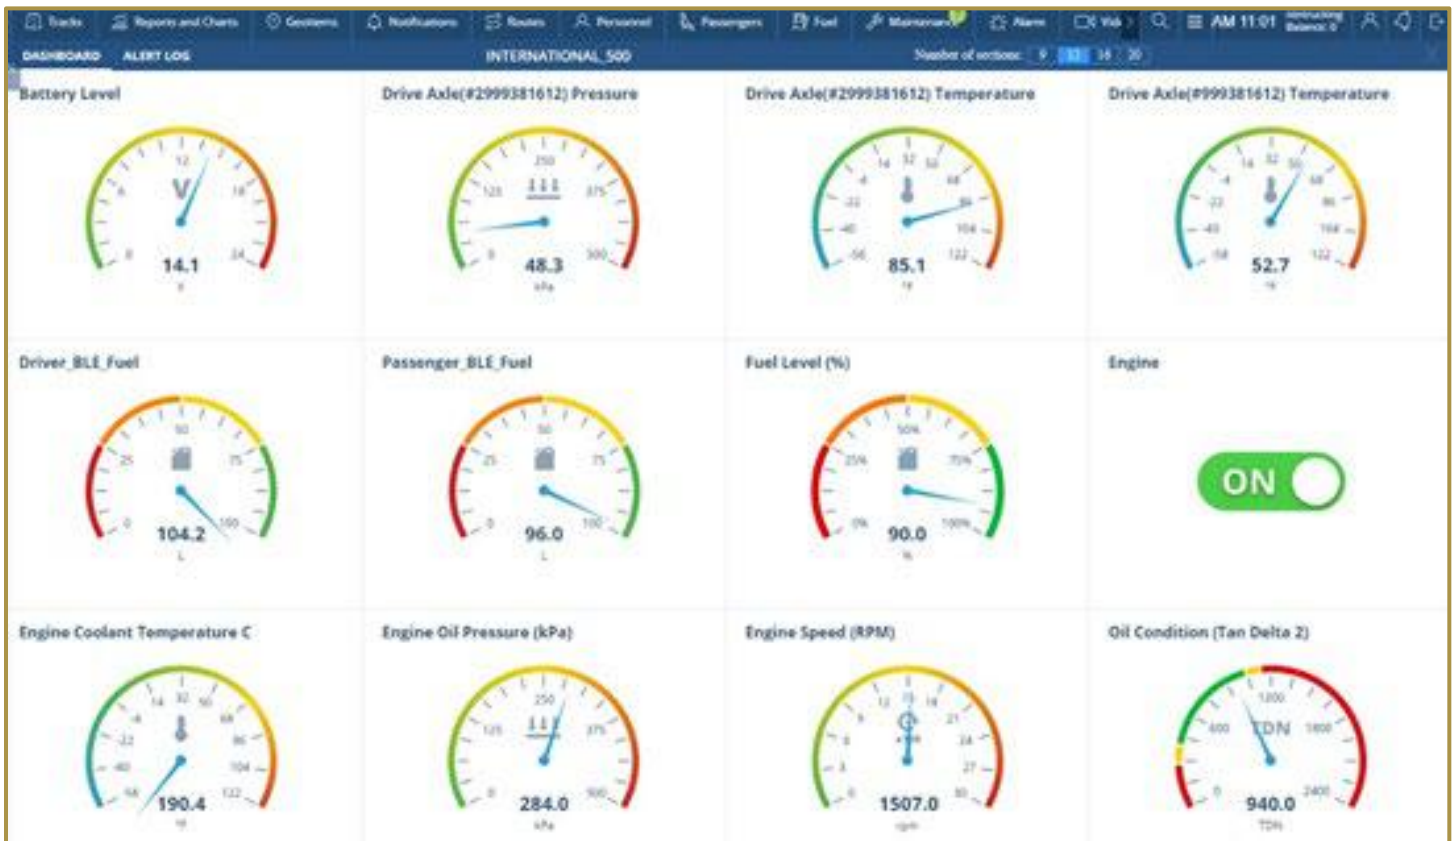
Tracks | Reports and Charts | Geoitems | Notifications | Routes | Personnel | Passengers | Fuel | Maintenance | Alarm | Vid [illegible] | AM 11:01 | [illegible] Balance: 0

DASHBOARD | ALERT LOG | INTERNATIONAL_500 | Number of sections: 9 | 12 | 16 | 20

Battery Level
0 6 12 18 24
V
14.1
V

Drive Axle(#2999381612) Pressure
0 125 250 375 500
48.3
kPa

Drive Axle(#2999381612) Temperature
-58 -40 -22 -4 14 32 50 68 86 104 122
85.1
°F

Drive Axle(#999381612) Temperature
-58 -40 -22 -4 14 32 50 68 86 104 122
52.7
°F

Driver_BLE_Fuel
0 25 50 75 100
104.2
L

Passenger_BLE_Fuel
0 25 50 75 100
96.0
L

Fuel Level (%)
0% 25% 50% 75% 100%
90.0
%

Engine
ON

Engine Coolant Temperature C
-58 -40 -22 -4 14 32 50 68 86 104 122
190.4
°F

Engine Oil Pressure (kPa)
0 125 250 375 500
284.0
kPa

Engine Speed (RPM)
0 3 6 9 12 15 18 21 24 27 30
1507.0
rpm

Oil Condition (Tan Delta 2)
0 600 1200 1800 2400
TDN
940.0
TDN